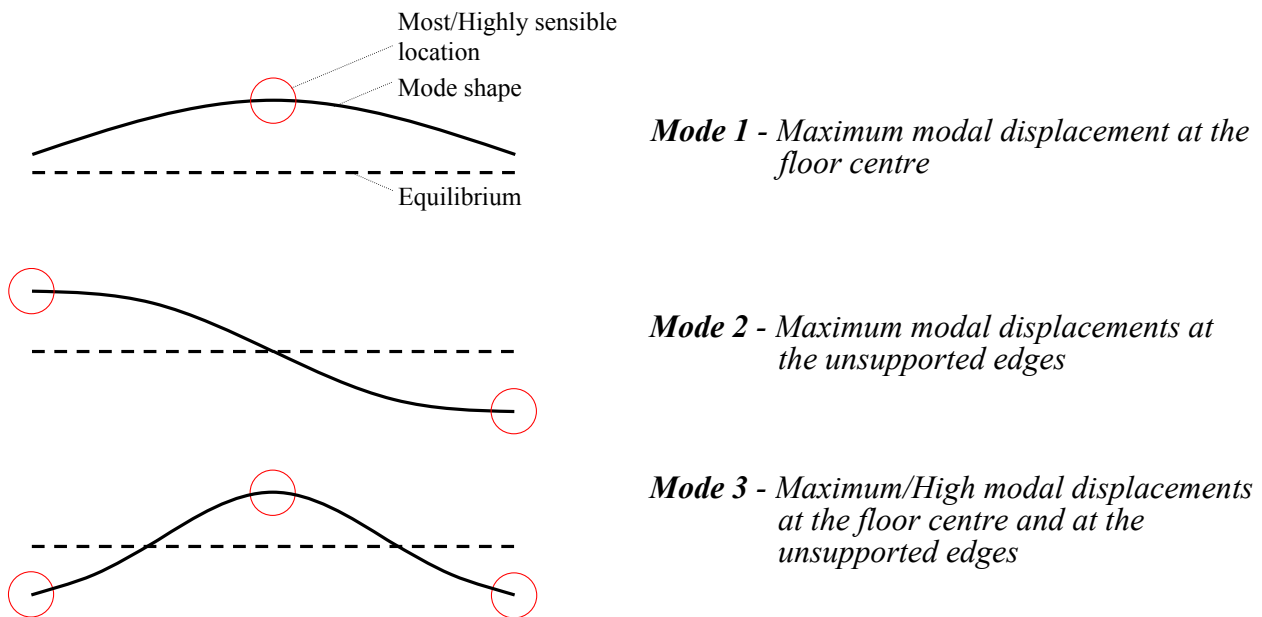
Most/Highly sensible location

Mode shape

Equilibrium

Mode 1 - Maximum modal displacement at the floor centre

Mode 2 - Maximum modal displacements at the unsupported edges

Mode 3 - Maximum/High modal displacements at the floor centre and at the unsupported edges